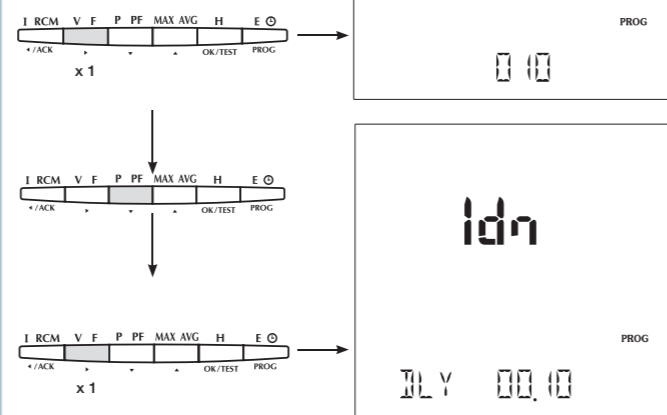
I RCM V F P PF MAX AVG H E ⊙
◂ /ACK ▸ ▾ ▴ OK/TEST PROG
x 1

PROG
0.10

I RCM V F P PF MAX AVG H E ⊙
◂ /ACK ▸ ▾ ▴ OK/TEST PROG

Idn

I RCM V F P PF MAX AVG H E ⊙
◂ /ACK ▸ ▾ ▴ OK/TEST PROG
x 1

PROG
DLY 00.10